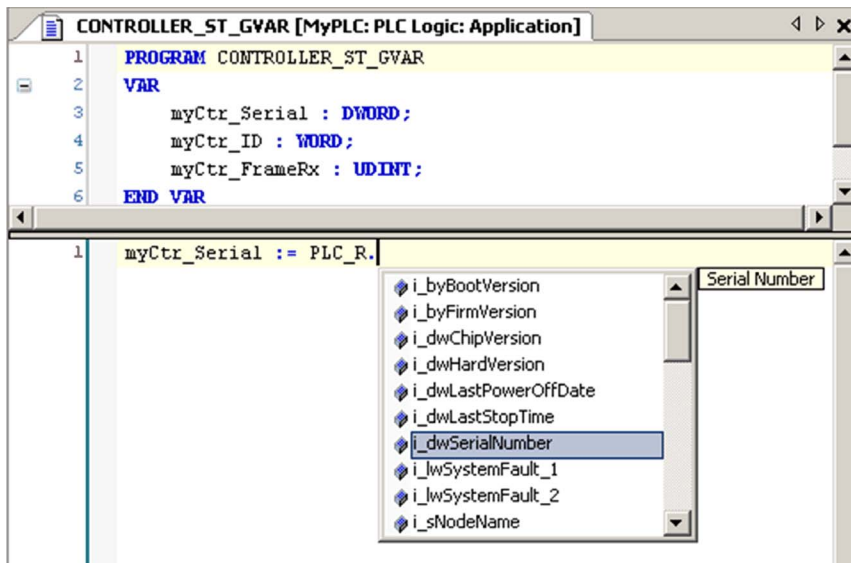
CONTROLLER_ST_GVAR [MyPLC: PLC Logic: Application]

1 PROGRAM CONTROLLER_ST_GVAR
2 VAR
3 myCtr_Serial : DWORD;
4 myCtr_ID : WORD;
5 myCtr_FrameRx : UDINT;
6 END_VAR

1 myCtr_Serial := PLC_R.

i_byBootVersion
i_byFirmVersion
i_dwChipVersion
i_dwHardVersion
i_dwLastPowerOffDate
i_dwLastStopTime
i_dwSerialNumber
i_lwSystemFault_1
i_lwSystemFault_2
i_sNodeName

Serial Number